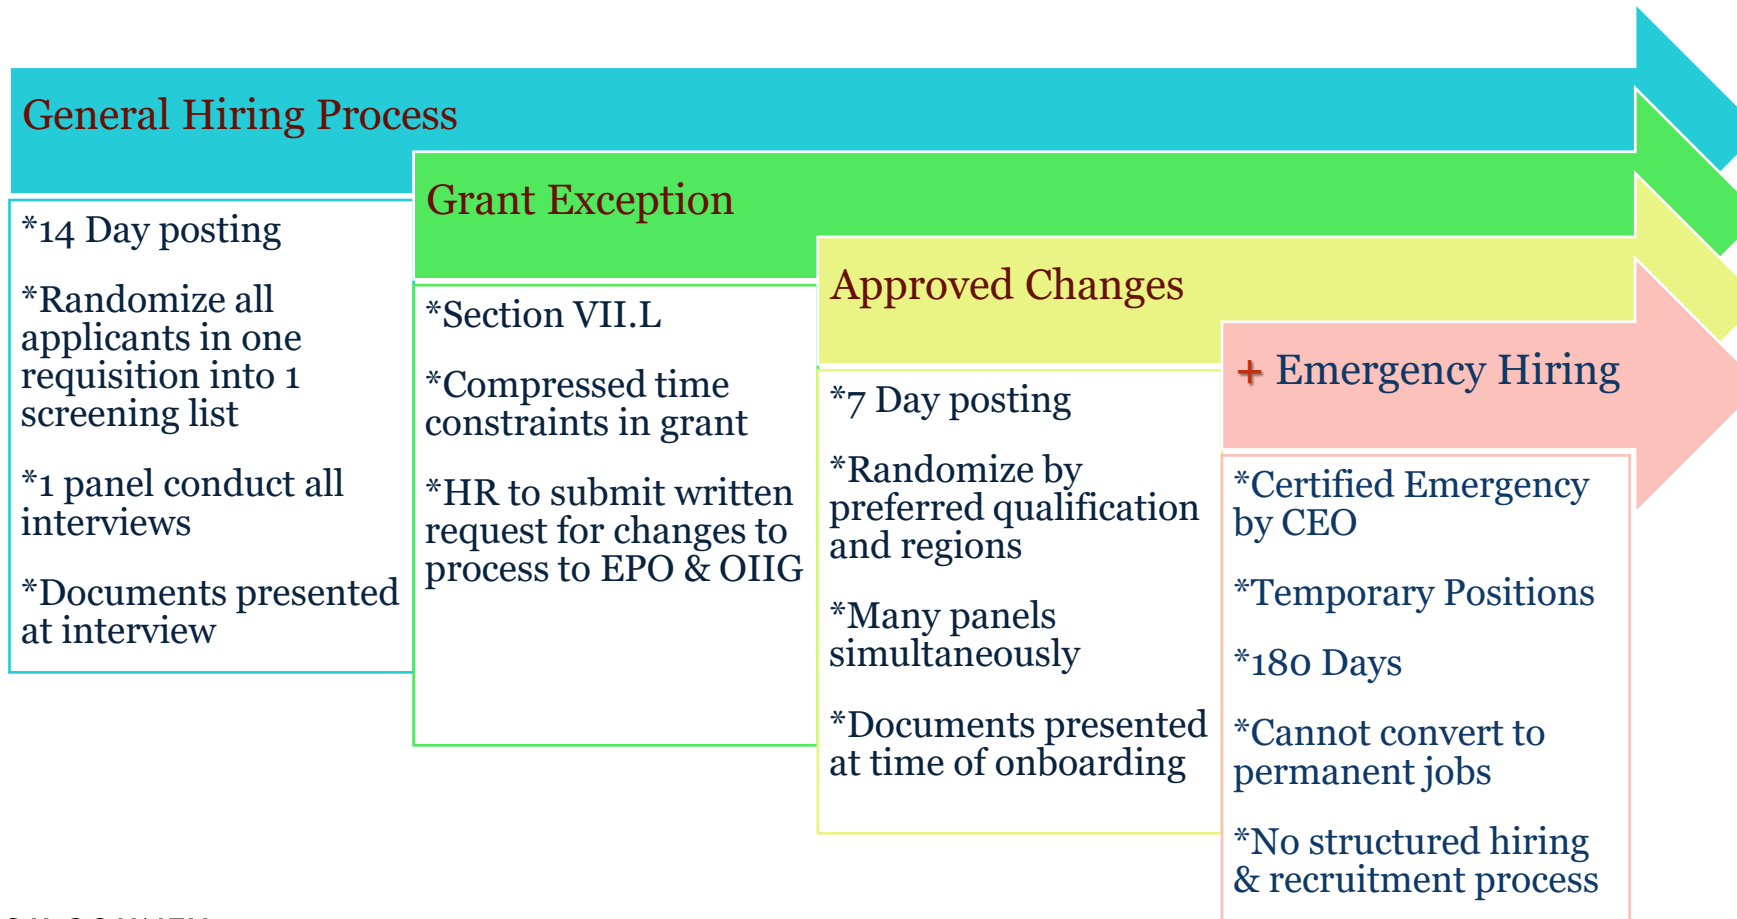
General Hiring Process

*14 Day posting

*Randomize all applicants in one requisition into 1 screening list

*1 panel conduct all interviews

*Documents presented at interview

Grant Exception

*Section VII.L

*Compressed time constraints in grant

*HR to submit written request for changes to process to EPO & OIIG

Approved Changes

*7 Day posting

*Randomize by preferred qualification and regions

*Many panels simultaneously

*Documents presented at time of onboarding

+ Emergency Hiring

*Certified Emergency by CEO

*Temporary Positions

*180 Days

*Cannot convert to permanent jobs

*No structured hiring & recruitment process

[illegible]